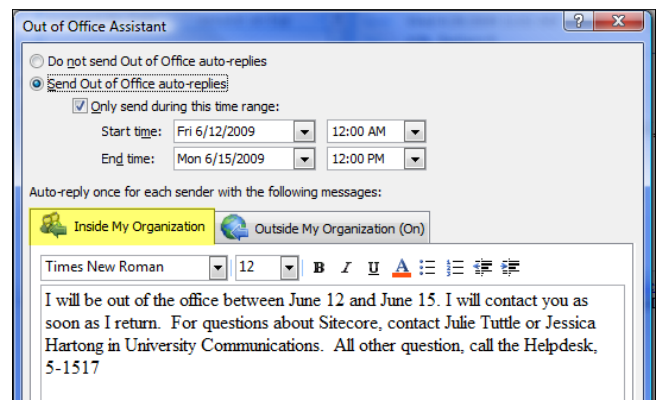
Out of Office Assistant

?

X

Do not send Out of Office auto-replies

Send Out of Office auto-replies

Only send during this time range:

Start time: Fri 6/12/2009 12:00 AM

End time: Mon 6/15/2009 12:00 PM

Auto-reply once for each sender with the following messages:

Inside My Organization

Outside My Organization (On)

Times New Roman 12 B I U A

I will be out of the office between June 12 and June 15. I will contact you as soon as I return. For questions about Sitecore, contact Julie Tuttle or Jessica Hartong in University Communications. All other question, call the Helpdesk, 5-1517